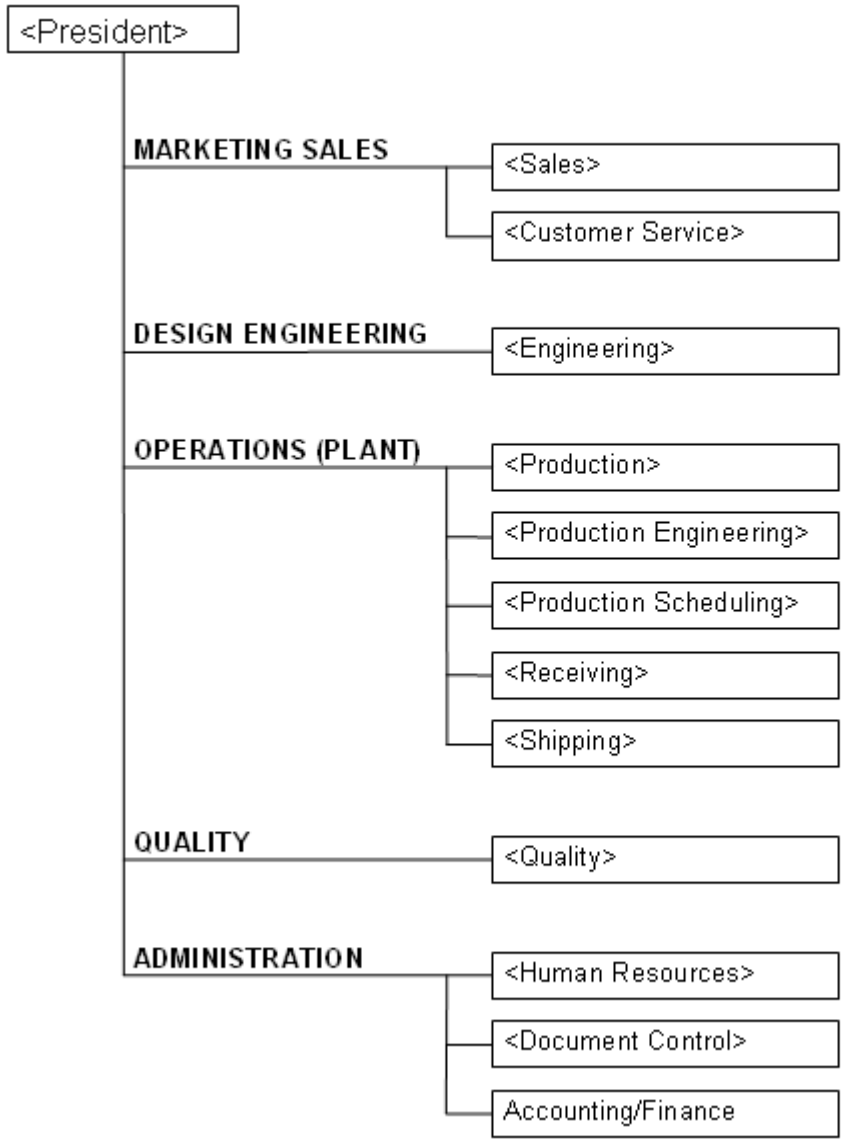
<President>

MARKETING SALES

<Sales>

<Customer Service>

DESIGN ENGINEERING

<Engineering>

OPERATIONS (PLANT)

<Production>

<Production Engineering>

<Production Scheduling>

<Receiving>

<Shipping>

QUALITY

<Quality>

ADMINISTRATION

<Human Resources>

<Document Control>

Accounting/Finance